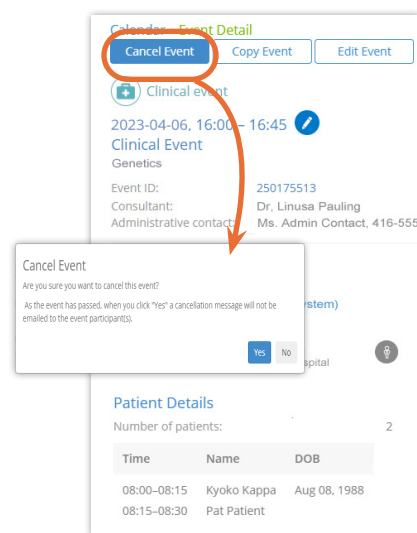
Calendar Event Detail

Cancel Event Copy Event Edit Event

Clinical event

2023-04-06, 16:00 – 16:45

Clinical Event

Genetics

Event ID: 250175513

Consultant: Dr. Linusa Pauling

Administrative contact: Ms. Admin Contact, 416-555

Cancel Event

Are you sure you want to cancel this event?

As the event has passed, when you click "Yes" a cancellation message will not be emailed to the event participant(s).

Yes No

ystem)

spital

Patient Details

Number of patients: 2

| Time | Name | DOB |
|---|---|---|
| 08:00–08:15 | Kyoko Kappa | Aug 08, 1988 |
| 08:15–08:30 | Pat Patient | |